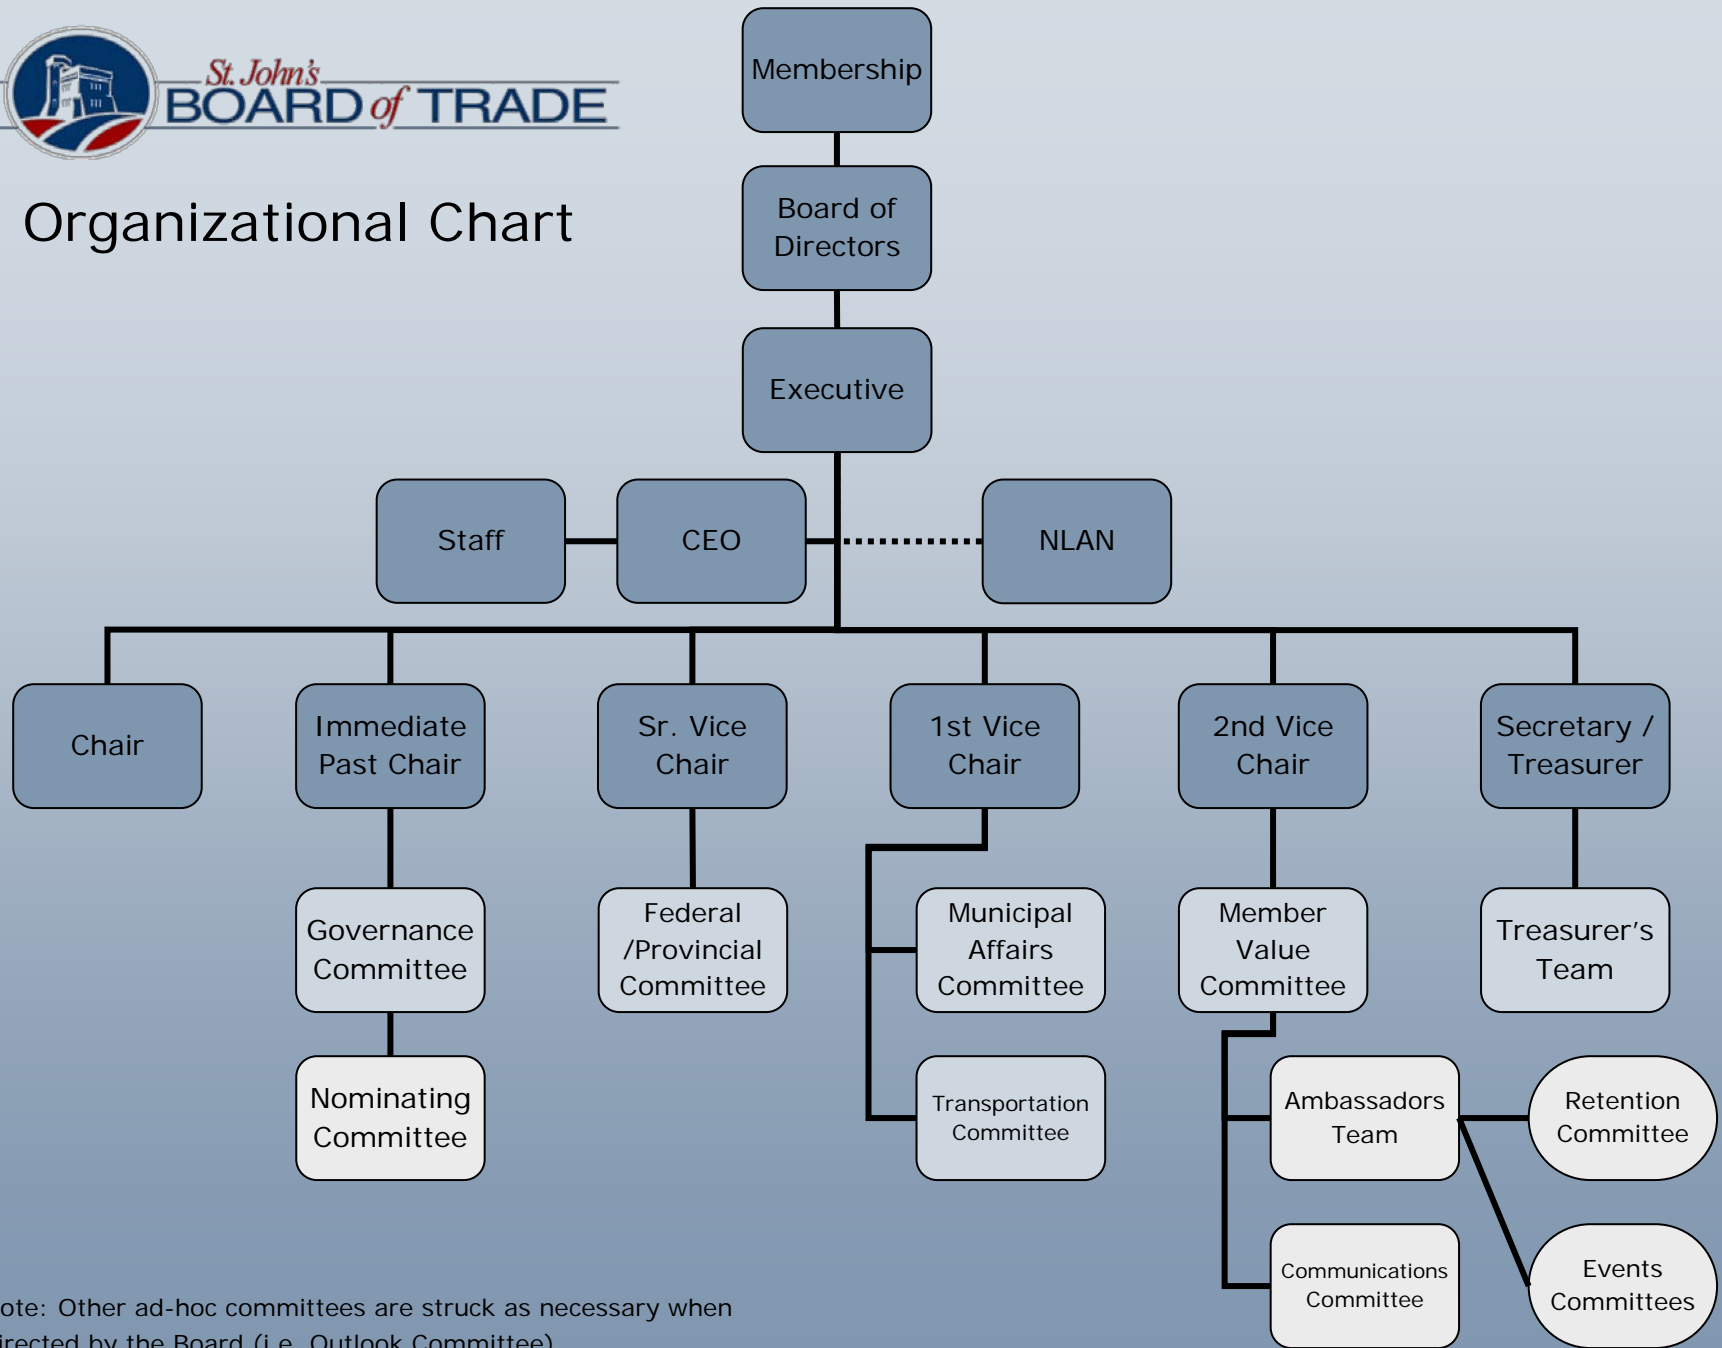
St. John's BOARD of TRADE

Organizational Chart

Membership

Board of Directors

Executive

Staff

CEO

NLAN

Chair

Immediate Past Chair

Sr. Vice Chair

1st Vice Chair

2nd Vice Chair

Secretary / Treasurer

Governance Committee

Federal /Provincial Committee

Municipal Affairs Committee

Member Value Committee

Treasurer's Team

Nominating Committee

Transportation Committee

Ambassadors Team

Retention Committee

Communications Committee

Events Committees

ote: Other ad-hoc committees are struck as necessary when irected by the Board (i.e. Outlook Committee)